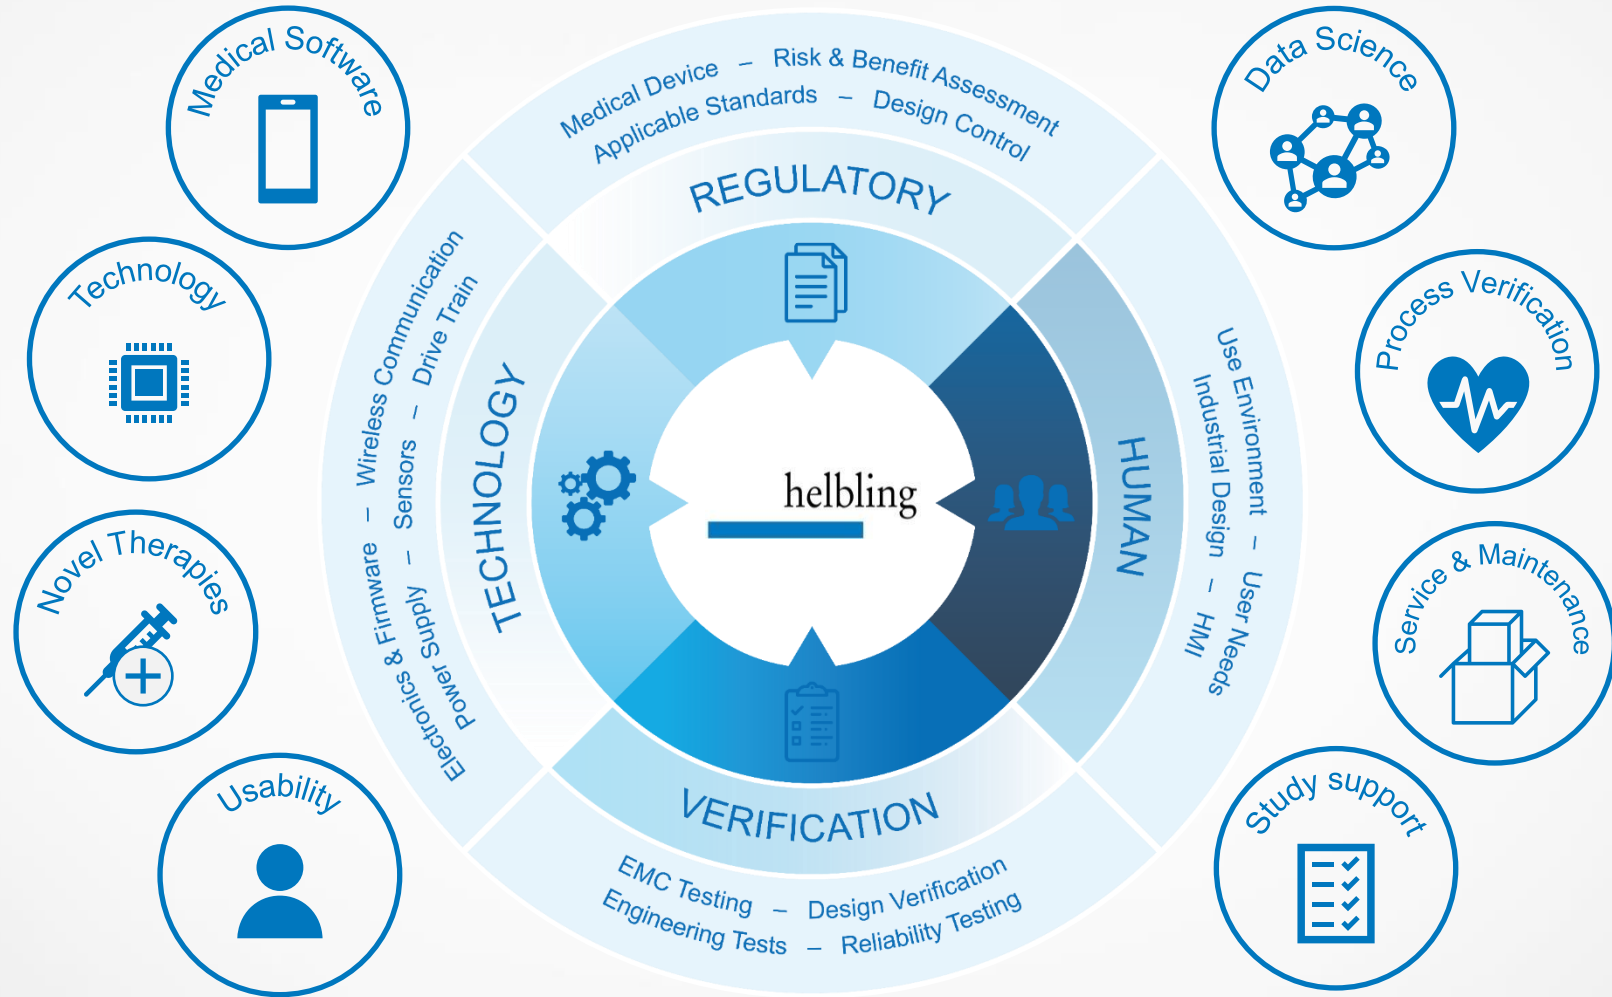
Medical Software

Technology

Novel Therapies

Usability

Data Science

Process Verification

Service & Maintenance

Study support

Medical Device – Risk & Benefit Assessment
Applicable Standards – Design Control

REGULATORY

Wireless Communication – Drive Train
Electronics & Firmware – Sensors – Power Supply

TECHNOLOGY

helbling

HUMAN

Use Environment – User Needs
Industrial Design – HMI

VERIFICATION

EMC Testing – Design Verification
Engineering Tests – Reliability Testing